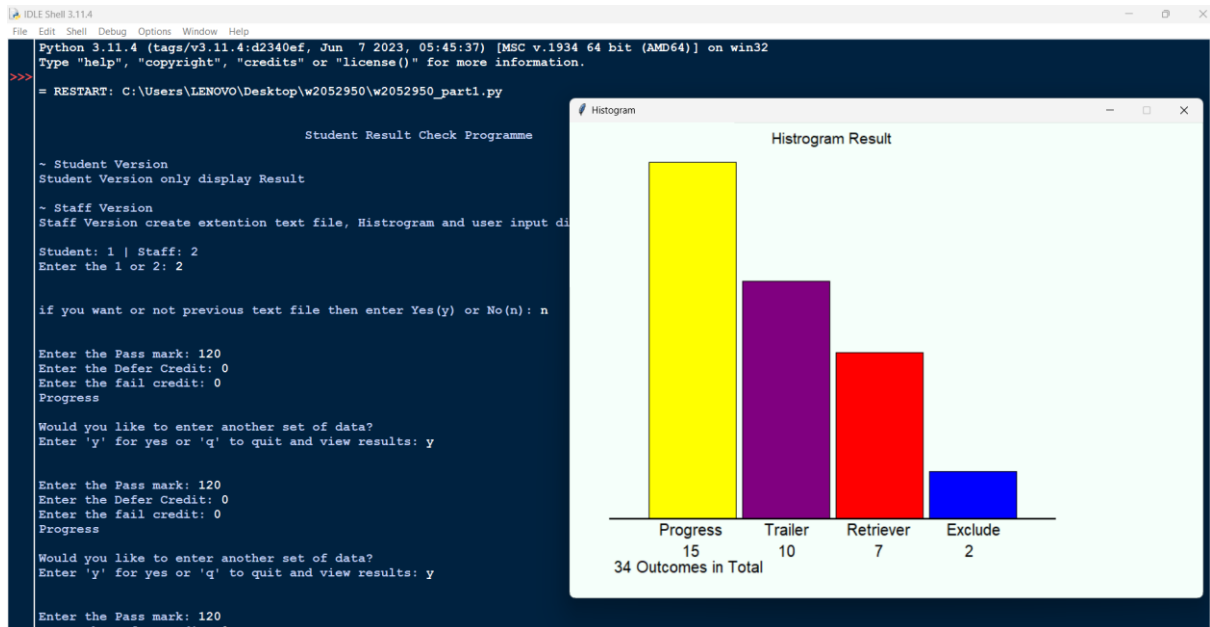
IDLE Shell 3.11.4
File Edit Shell Debug Options Window Help
Python 3.11.4 (tags/v3.11.4:d2340ef, Jun 7 2023, 05:45:37) [MSC v.1934 64 bit (AMD64)] on win32
Type "help", "copyright", "credits" or "license()" for more information.
>>>
= RESTART: C:\Users\LENOVO\Desktop\w2052950\w2052950_part1.py

Student Result Check Programme

~ Student Version
Student Version only display Result

~ Staff Version
Staff Version create extention text file, Histrogram and user input di

Student: 1 | Staff: 2
Enter the 1 or 2: 2

if you want or not previous text file then enter Yes(y) or No(n): n

Enter the Pass mark: 120
Enter the Defer Credit: 0
Enter the fail credit: 0
Progress

Would you like to enter another set of data?
Enter 'y' for yes or 'q' to quit and view results: y

Enter the Pass mark: 120
Enter the Defer Credit: 0
Enter the fail credit: 0
Progress

Would you like to enter another set of data?
Enter 'y' for yes or 'q' to quit and view results: y

Enter the Pass mark: 120

Histogram

Histrogram Result

| Progress | Trailer | Retriever | Exclude |
|---|---|---|---|
| 15 | 10 | 7 | 2 |

34 Outcomes in Total